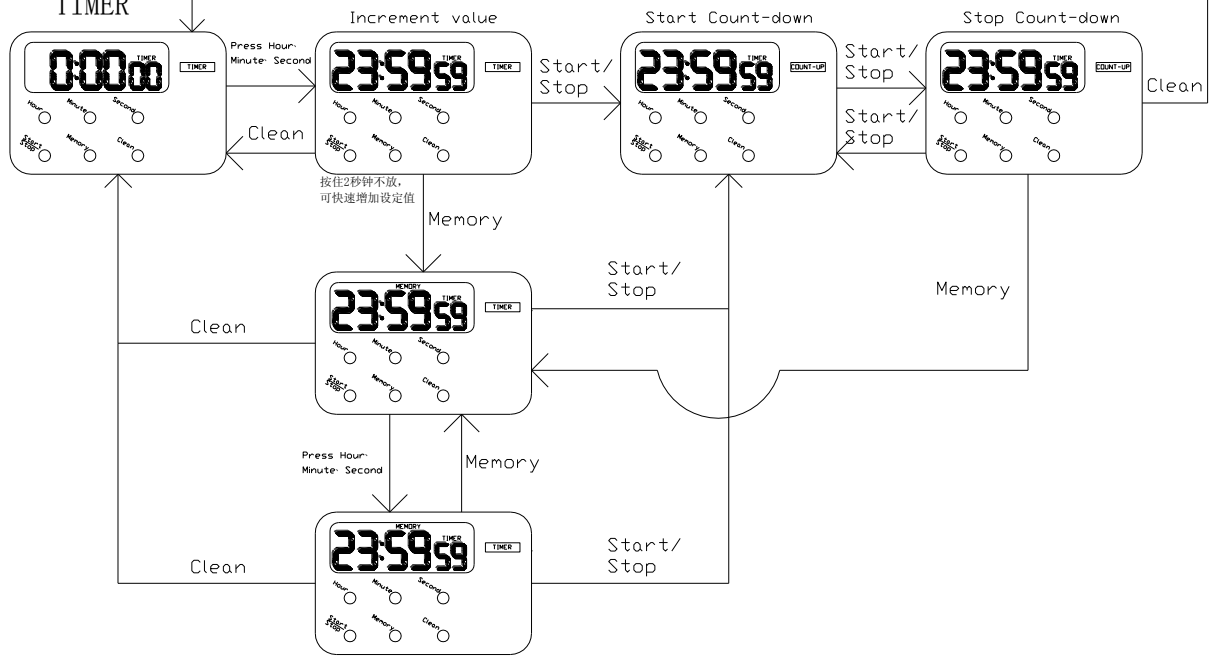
TIMER

0:00 00 TIMER TIMER
Hour Minute Second
Start Stop Memory Clean

Press Hour· Minute· Second

Clean

Increment value
23:59 59 TIMER TIMER
Hour Minute Second
Start Stop Memory Clean

按住2秒钟不放，可快速增加设定值

Start/ Stop

Start Count-down
23:59 59 TIMER COUNT-UP
Hour Minute Second
Start Stop Memory Clean

Start/ Stop

Start/ Stop

Stop Count-down
23:59 59 TIMER COUNT-UP
Hour Minute Second
Start Stop Memory Clean

Clean

Memory

MEMORY
23:59 59 TIMER TIMER
Hour Minute Second
Start Stop Memory Clean

Start/ Stop

Memory

Clean

Press Hour· Minute· Second

Memory

MEMORY
23:59 59 TIMER TIMER
Hour Minute Second
Start Stop Memory Clean

Clean

Start/ Stop